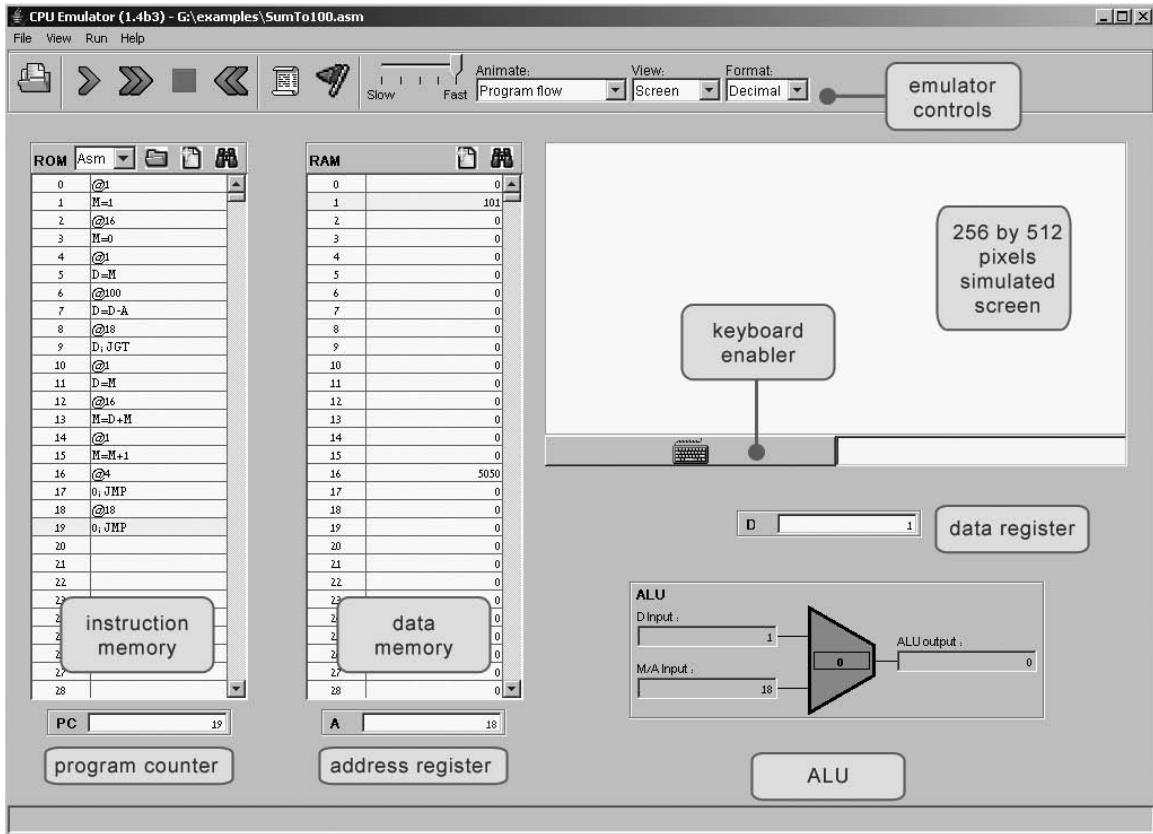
CPU Emulator (1.4b3) - G:\examples\SumTo100.asm

File View Run Help

Slow Fast

Animate: Program flow

View: Screen

Format: Decimal

emulator controls

ROM Asm

| | |
|---|---|
| 0 | @1 |
| 1 | M=1 |
| 2 | @16 |
| 3 | M=0 |
| 4 | @1 |
| 5 | D=M |
| 6 | @100 |
| 7 | D=D-A |
| 8 | @18 |
| 9 | D; JGT |
| 10 | @1 |
| 11 | D=M |
| 12 | @16 |
| 13 | M=D+M |
| 14 | @1 |
| 15 | M=M+1 |
| 16 | @4 |
| 17 | 0; JMP |
| 18 | @18 |
| 19 | 0; JMP |
| 20 | |
| 21 | |
| 22 | |
| 2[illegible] | |
| 2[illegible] | |
| 2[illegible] | |
| 2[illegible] | |
| 27 | |
| 28 | |

instruction memory

RAM

| | |
|---|---|
| 0 | 0 |
| 1 | 101 |
| 2 | 0 |
| 3 | 0 |
| 4 | 0 |
| 5 | 0 |
| 6 | 0 |
| 7 | 0 |
| 8 | 0 |
| 9 | 0 |
| 10 | 0 |
| 11 | 0 |
| 12 | 0 |
| 13 | 0 |
| 14 | 0 |
| 15 | 0 |
| 16 | 5050 |
| 17 | 0 |
| 18 | 0 |
| 19 | 0 |
| 20 | 0 |
| 21 | 0 |
| 22 | 0 |
| 2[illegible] | 0 |
| 2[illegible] | 0 |
| 2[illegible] | 0 |
| 2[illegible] | 0 |
| 27 | 0 |
| 28 | 0 |

data memory

256 by 512 pixels simulated screen

keyboard enabler

D 1

data register

ALU

D Input : 1

M/A Input : 18

0

ALU output : 0

PC 19

program counter

A 18

address register

ALU